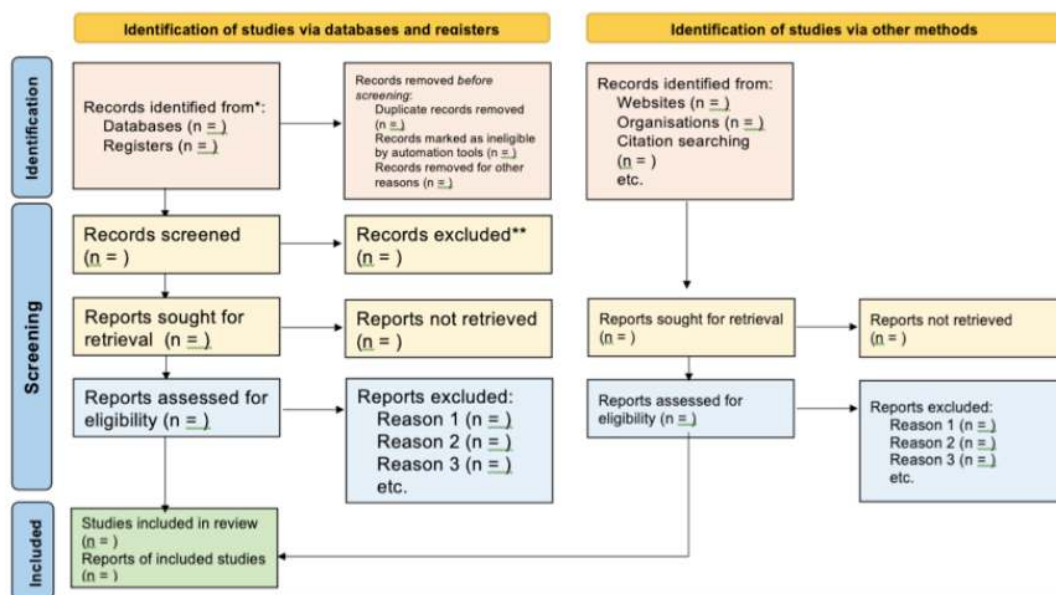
Identification of studies via databases and registers

Identification of studies via other methods

Identification

Records identified from*:
Databases (n = )
Registers (n = )

Records removed *before screening*:
Duplicate records removed (n = )
Records marked as ineligible by automation tools (n = )
Records removed for other reasons (n = )

Records identified from:
Websites (n = )
Organisations (n = )
Citation searching (n = )
etc.

Screening

Records screened (n = )

Records excluded** (n = )

Reports sought for retrieval (n = )

Reports not retrieved (n = )

Reports sought for retrieval (n = )

Reports not retrieved (n = )

Reports assessed for eligibility (n = )

Reports excluded:
Reason 1 (n = )
Reason 2 (n = )
Reason 3 (n = )
etc.

Reports assessed for eligibility (n = )

Reports excluded:
Reason 1 (n = )
Reason 2 (n = )
Reason 3 (n = )
etc.

Included

Studies included in review (n = )
Reports of included studies (n = )